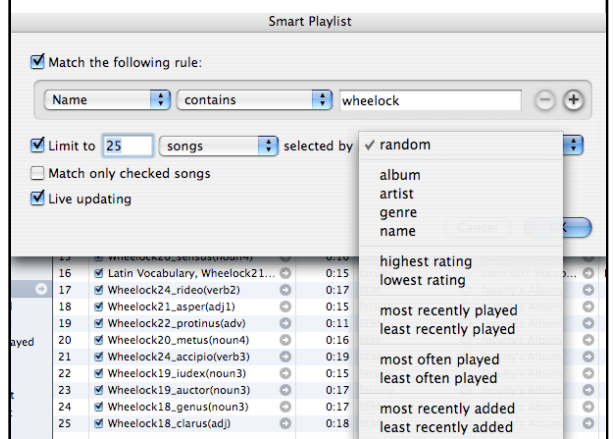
Smart Playlist

Match the following rule:

Name | contains | wheelock

Limit to 25 songs selected by ✓ random

Match only checked songs

Live updating

album
artist
genre
name

highest rating
lowest rating

most recently played
least recently played

most often played
least often played

most recently added
least recently added

| | | | |
|---|---|---|---|
| 15 | Wheelock20_sensus(noun4) | | |
| 16 | Latin Vocabulary, Wheelock21... | 0:15 | Latin 001 Vocab... |
| 17 | Wheelock24_rideo(verb2) | 0:17 | |
| 18 | Wheelock21_asper(adj1) | 0:15 | |
| 19 | Wheelock22_protinus(adv) | 0:11 | |
| 20 | Wheelock20_metus(noun4) | 0:16 | |
| 21 | Wheelock24_accipio(verb3) | 0:19 | |
| 22 | Wheelock19_iudex(noun3) | 0:15 | |
| 23 | Wheelock19_auctor(noun3) | 0:17 | |
| 24 | Wheelock18_genus(noun3) | 0:17 | |
| 25 | Wheelock18_clarus(adj) | 0:18 | |

ayed